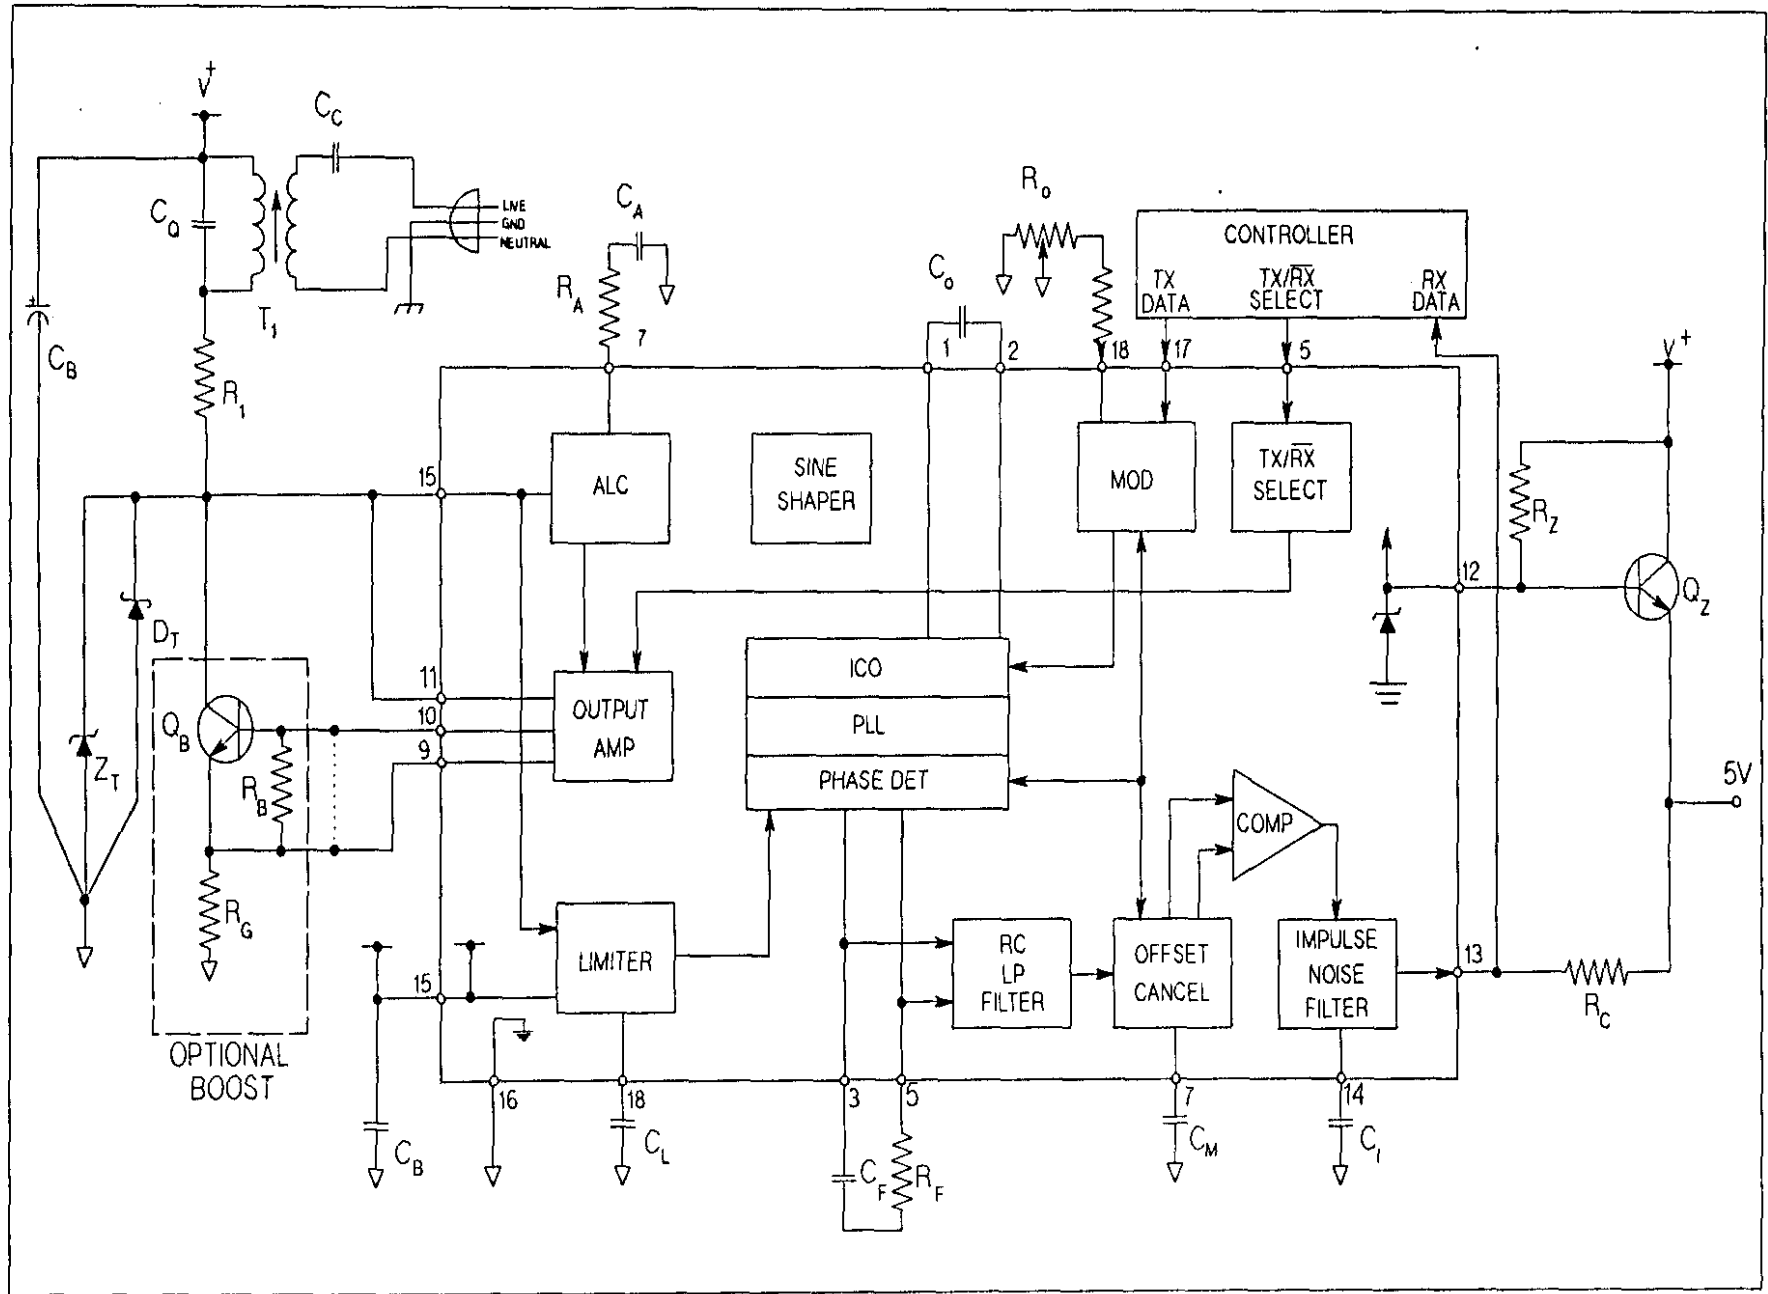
$V^+$
$C_C$
$C_Q$
LINE
GND
NEUTRAL
$T_1$
$C_B$
$R_1$
$C_A$
$R_A$
7
$R_o$
$C_o$
1
2
18
CONTROLLER
TX DATA
$TX/\overline{RX}$ SELECT
RX DATA
17
5
$V^+$
15
ALC
SINE SHAPER
MOD
$TX/\overline{RX}$ SELECT
$R_Z$
12
$Q_Z$
$D_T$
ICO
PLL
PHASE DET
11
10
9
OUTPUT AMP
$Q_B$
$Z_T$
$R_B$
COMP
5V
$R_G$
LIMITER
RC LP FILTER
OFFSET CANCEL
IMPULSE NOISE FILTER
13
$R_C$
15
OPTIONAL BOOST
16
18
3
5
7
14
$C_B$
$C_L$
$C_F$
$R_F$
$C_M$
$C_I$